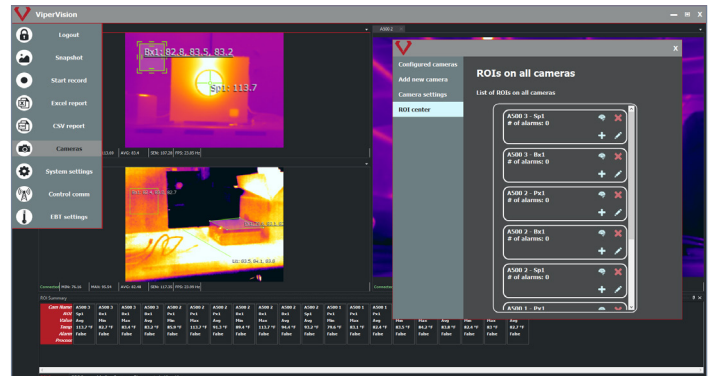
ViperVision

Logout
Snapshot
Start record
Excel report
CSV report
Cameras
System settings
Control comm
EBT settings

Bx1: 82.8, 83.5, 83.2
Sp1: 113.7

AVG: 83.4
SEN: 107.26
FPS: 23.85 Hz

Bx1: 82.8, 83.5, 83.2
Li1: 83.5, 84.1, 83.6

Connected
MIN: 76.16
MAX: 95.94
AVG: 82.98
SEN: 117.99
FPS: 23.99 Hz

A500 2

Configured cameras
Add new camera
Camera settings
ROI center

ROIs on all cameras

List of ROIs on all cameras

A500 3 - Sp1
# of alarms: 0

A500 3 - Bx1
# of alarms: 0

A500 2 - Px1
# of alarms: 0

A500 2 - Bx1
# of alarms: 0

A500 2 - Sp1
# of alarms: 0

A500 1 - Px1

X

ROI Summary

Cam Name
ROI
Value
Temp
Alarm
Process